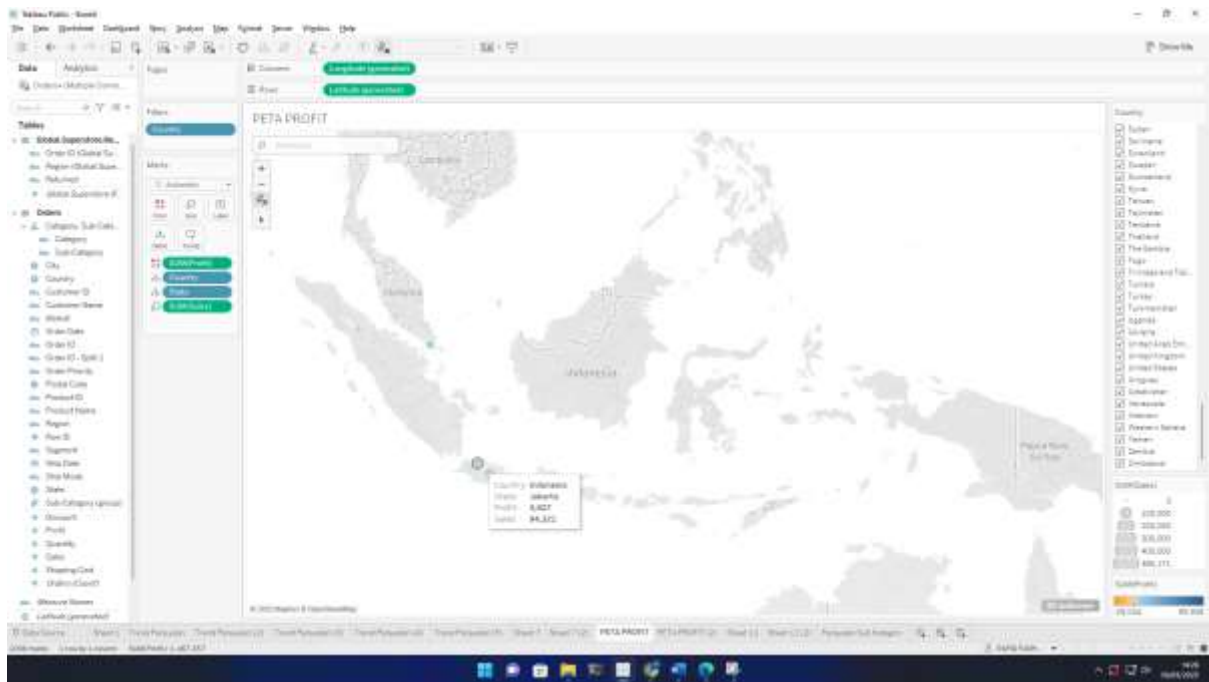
Tableau Public - Book1
File Data Worksheet Dashboard Story Analysis Map Format Server Window Help

Data Analytics
Orders+ (Multiple Conne...
Pages
Filters
Country
Marks
Automatic
Color Size Label
Detail Tooltip
SUM(Profit)
Country
State
SUM(Sales)

Columns Longitude (generated)
Rows Latitude (generated)

Show Me

Tables
Global Superstore (Re...
Order ID (Global Su...
Region (Global Supe...
Returned
Global Superstore (C...
Orders
Category, Sub-Cate...
Category
Sub-Category
City
Country
Customer ID
Customer Name
Market
Order Date
Order ID
Order ID - Split 1
Order Priority
Postal Code
Product ID
Product Name
Region
Row ID
Segment
Ship Date
Ship Mode
State
Sub-Category (group)
Discount
Profit
Quantity
Sales
Shipping Cost
Orders (Count)
Measure Names
Latitude (generated)

PETA PROFIT

Malaysia
Indonesia
Papua New Guinea

Country: Indonesia
State: Jakarta
Profit: 6,627
Sales: 84,321

© 2022 Mapbox © OpenStreetMap

Country
Sudan
Suriname
Swaziland
Sweden
Switzerland
Syria
Taiwan
Tajikistan
Tanzania
Thailand
The Gambia
Togo
Trinidad and Tob...
Tunisia
Turkey
Turkmenistan
Uganda
Ukraine
United Arab Emi...
United Kingdom
United States
Uruguay
Uzbekistan
Venezuela
Vietnam
Western Sahara
Yemen
Zambia
Zimbabwe

SUM(Sales)
0
100,000
200,000
300,000
400,000
466,171

SUM(Profit)

Data Source | Sheet1 | Trend Penjualan | Trend Penjualan (2) | Trend Penjualan (3) | Trend Penjualan (4) | Trend Penjualan (5) | Sheet 7 | Sheet 7 (2) | PETA PROFIT | PETA PROFIT (2) | Sheet 11 | Sheet 11 (2) | Penjualan Sub Kategori

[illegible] SUM(Profit): 1,467,457